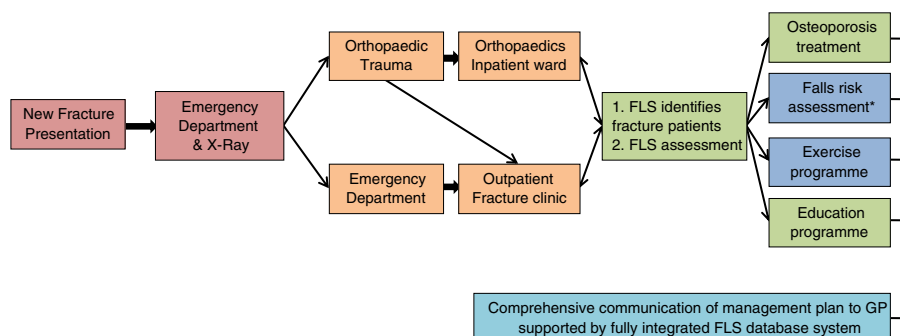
New Fracture Presentation

Emergency Department & X-Ray

Orthopaedic Trauma

Orthopaedics Inpatient ward

Emergency Department

Outpatient Fracture clinic

1. FLS identifies fracture patients
2. FLS assessment

Osteoporosis treatment

Falls risk assessment*

Exercise programme

Education programme

Comprehensive communication of management plan to GP supported by fully integrated FLS database system